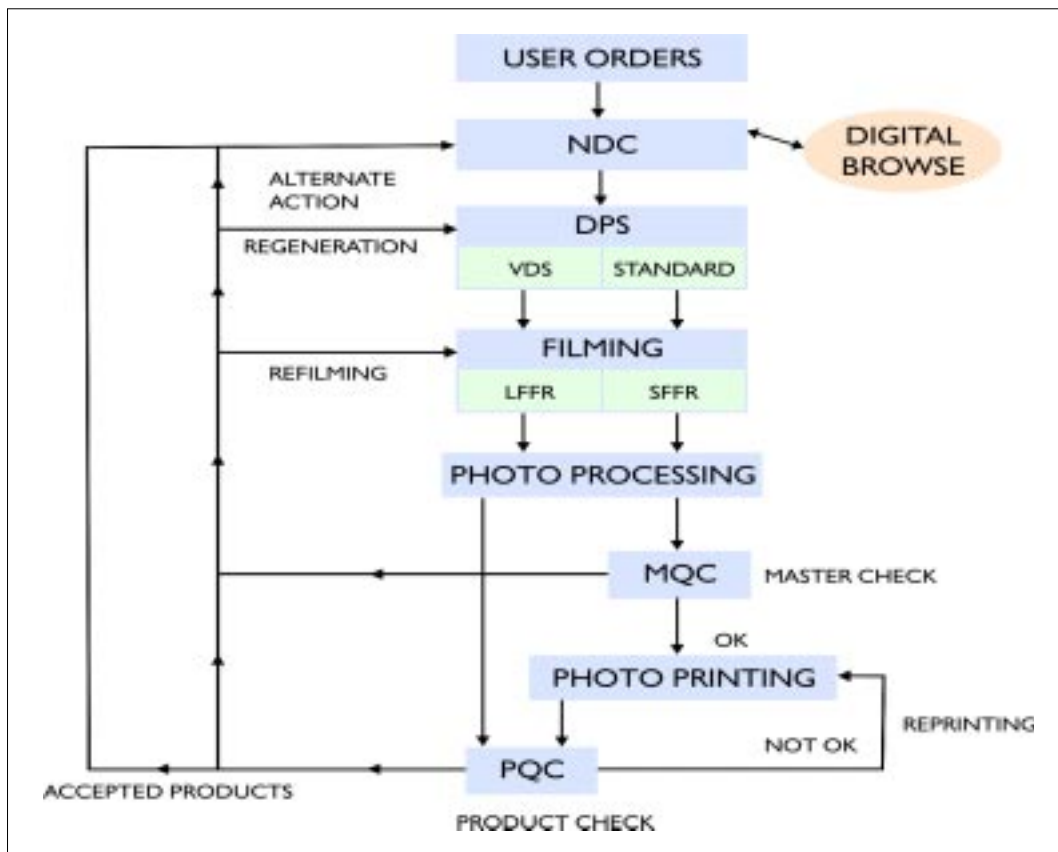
USER ORDERS

NDC

DIGITAL BROWSE

ALTERNATE ACTION

DPS

REGENERATION

VDS

STANDARD

FILMING

REFILMING

LFFR

SFFR

PHOTO PROCESSING

MQC

MASTER CHECK

OK

PHOTO PRINTING

REPRINTING

NOT OK

PQC

ACCEPTED PRODUCTS

PRODUCT CHECK